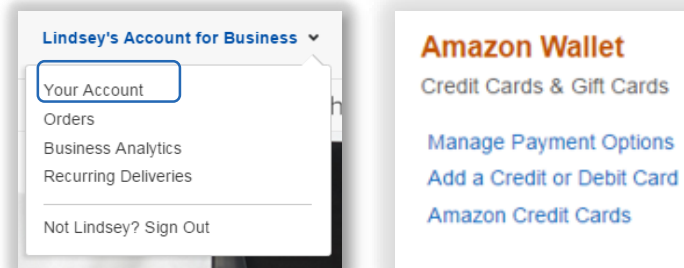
Lindsey's Account for Business

Your Account
Orders
Business Analytics
Recurring Deliveries

Not Lindsey? Sign Out

h

Amazon Wallet
Credit Cards & Gift Cards

Manage Payment Options
Add a Credit or Debit Card
Amazon Credit Cards